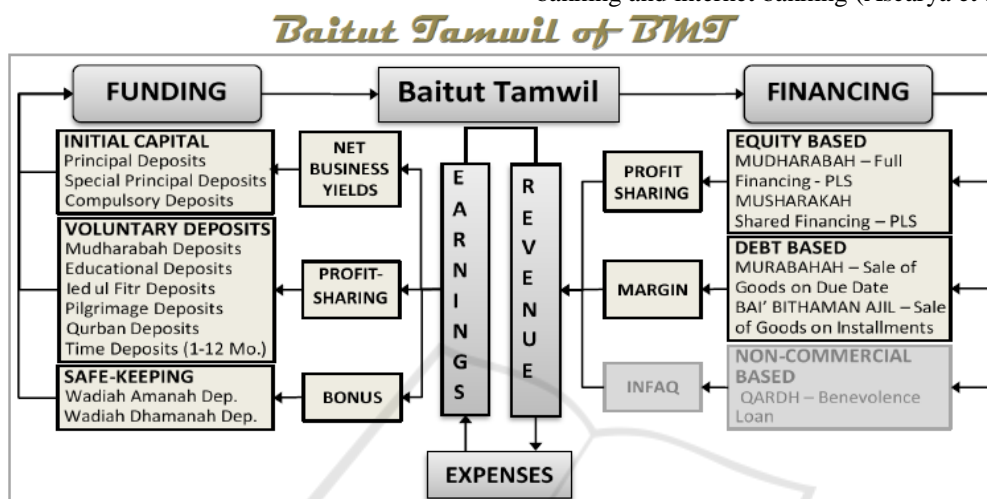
banking and internet banking (Assurya et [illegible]

Baitut Tamwil of BMT

FUNDING

Baitut Tamwil

FINANCING

INITIAL CAPITAL
Principal Deposits
Special Principal Deposits
Compulsory Deposits

NET BUSINESS YIELDS

VOLUNTARY DEPOSITS
Mudharabah Deposits
Educational Deposits
Ied ul Fitr Deposits
Pilgrimage Deposits
Qurban Deposits
Time Deposits (1-12 Mo.)

PROFIT-SHARING

SAFE-KEEPING
Wadiah Amanah Dep.
Wadiah Dhamanah Dep.

BONUS

E A R N I N G S

R E V E N U E

EXPENSES

PROFIT SHARING

EQUITY BASED
MUDHARABAH – Full Financing - PLS
MUSHARAKAH
Shared Financing – PLS

MARGIN

DEBT BASED
MURABAHAH – Sale of Goods on Due Date
BAI' BITHAMAN AJIL – Sale of Goods on Installments

INFAQ

NON-COMMERCIAL BASED
QARDH – Benevolence Loan